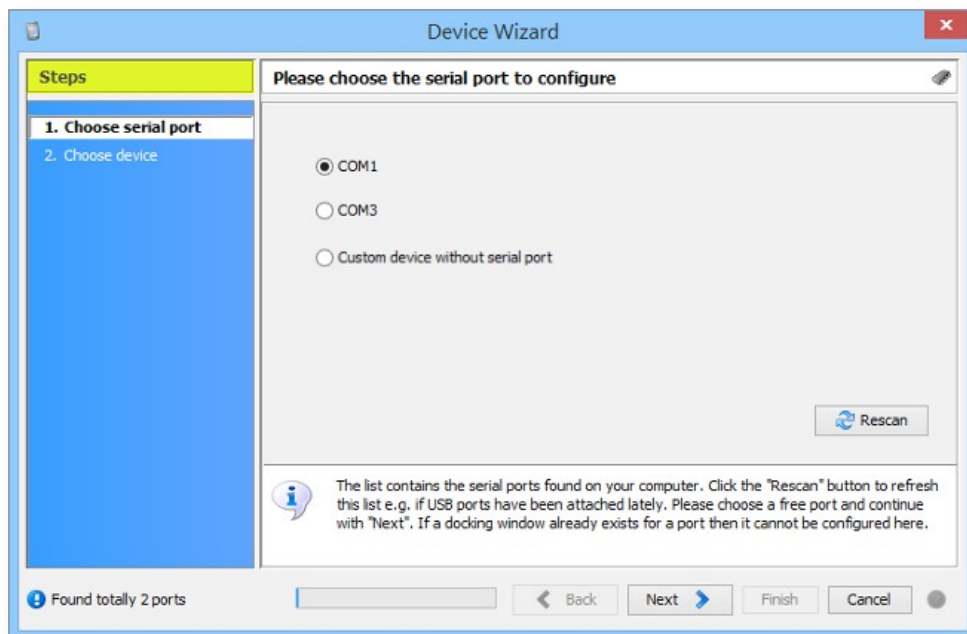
Device Wizard

Steps

1. Choose serial port
2. Choose device

Please choose the serial port to configure

COM1

COM3

Custom device without serial port

Rescan

The list contains the serial ports found on your computer. Click the "Rescan" button to refresh this list e.g. if USB ports have been attached lately. Please choose a free port and continue with "Next". If a docking window already exists for a port then it cannot be configured here.

Found totally 2 ports

Back

Next

Finish

Cancel